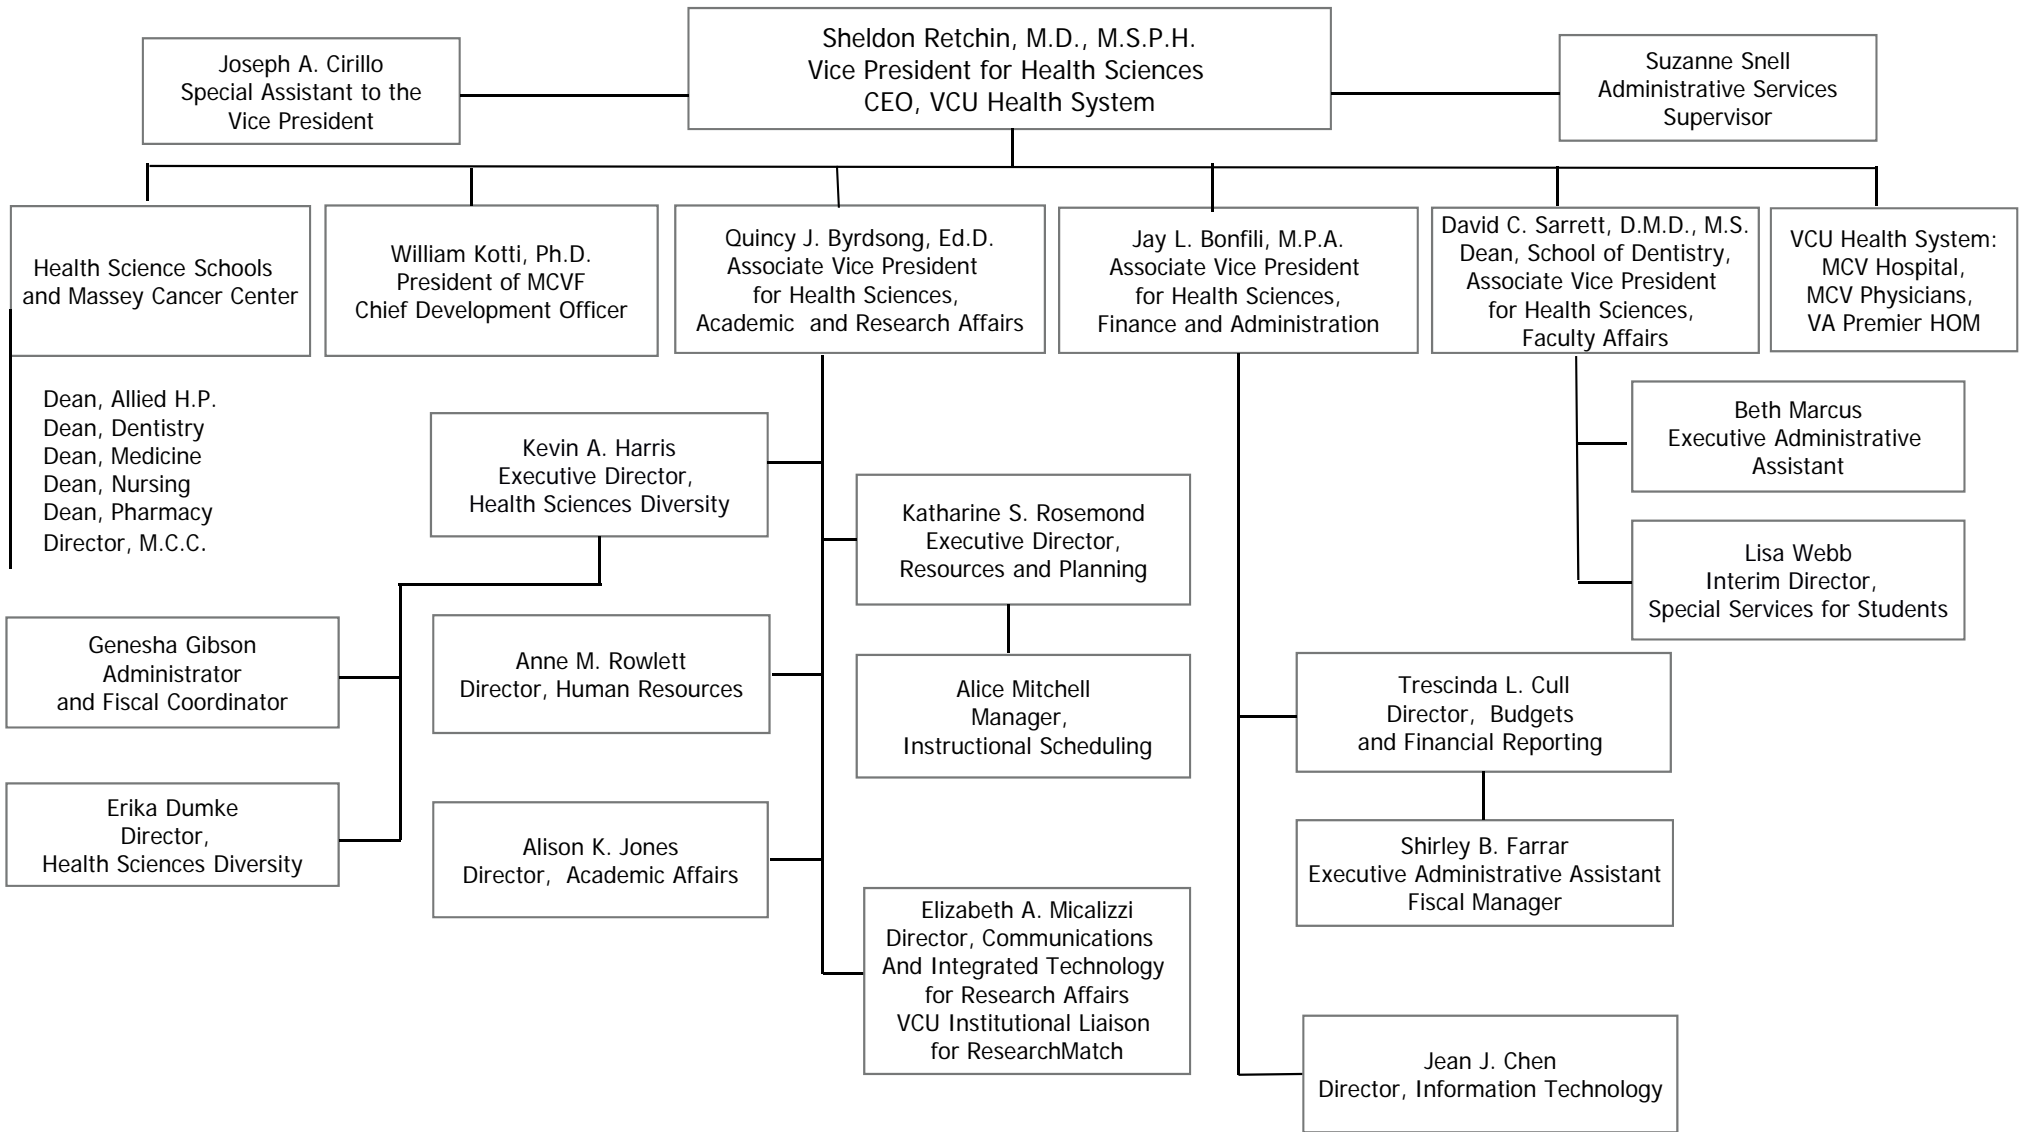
Joseph A. Cirillo
Special Assistant to the Vice President

Sheldon Retchin, M.D., M.S.P.H.
Vice President for Health Sciences
CEO, VCU Health System

Suzanne Snell
Administrative Services Supervisor

Health Science Schools and Massey Cancer Center

William Kotti, Ph.D.
President of MCVF
Chief Development Officer

Quincy J. Byrdsong, Ed.D.
Associate Vice President for Health Sciences, Academic and Research Affairs

Jay L. Bonfili, M.P.A.
Associate Vice President for Health Sciences, Finance and Administration

David C. Sarrett, D.M.D., M.S.
Dean, School of Dentistry,
Associate Vice President for Health Sciences, Faculty Affairs

VCU Health System:
MCV Hospital,
MCV Physicians,
VA Premier HOM

Dean, Allied H.P.
Dean, Dentistry
Dean, Medicine
Dean, Nursing
Dean, Pharmacy
Director, M.C.C.

Kevin A. Harris
Executive Director,
Health Sciences Diversity

Katharine S. Rosemond
Executive Director,
Resources and Planning

Beth Marcus
Executive Administrative Assistant

Lisa Webb
Interim Director,
Special Services for Students

Genesha Gibson
Administrator and Fiscal Coordinator

Anne M. Rowlett
Director, Human Resources

Alice Mitchell
Manager,
Instructional Scheduling

Trescinda L. Cull
Director, Budgets and Financial Reporting

Erika Dumke
Director,
Health Sciences Diversity

Alison K. Jones
Director, Academic Affairs

Shirley B. Farrar
Executive Administrative Assistant
Fiscal Manager

Elizabeth A. Micalizzi
Director, Communications And Integrated Technology for Research Affairs
VCU Institutional Liaison for ResearchMatch

Jean J. Chen
Director, Information Technology